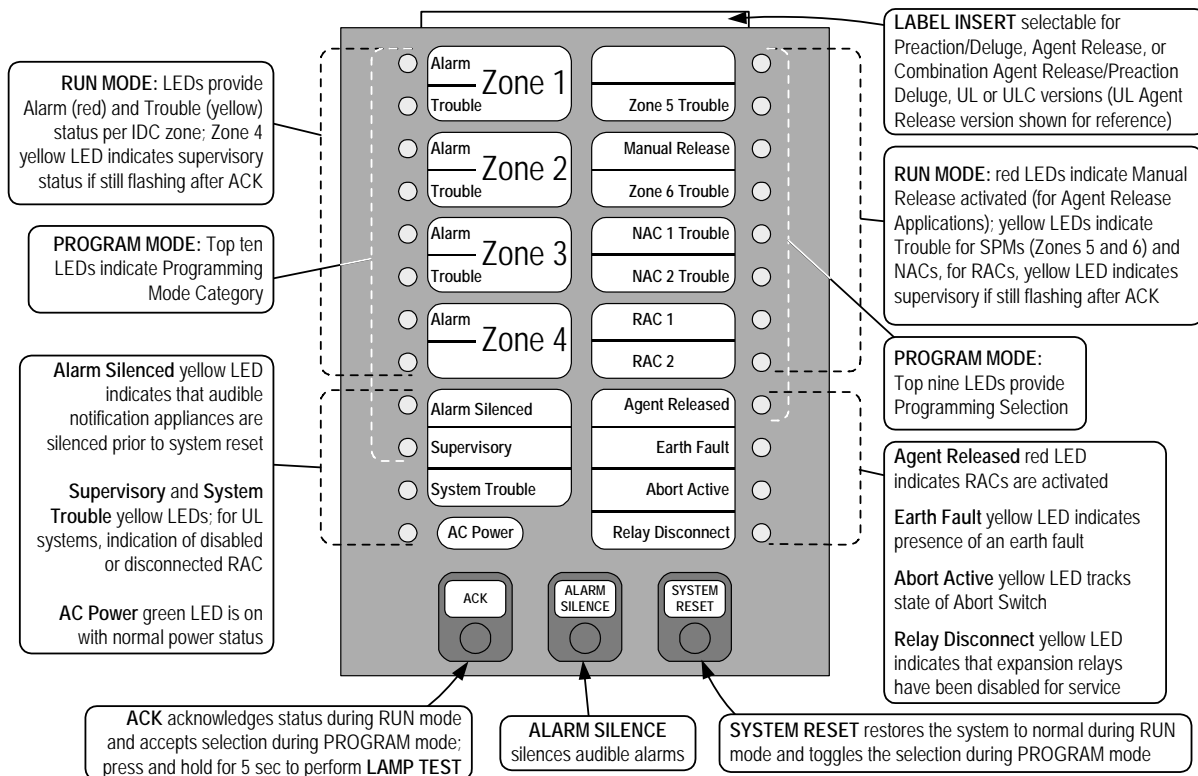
RUN MODE: LEDs provide Alarm (red) and Trouble (yellow) status per IDC zone; Zone 4 yellow LED indicates supervisory status if still flashing after ACK

PROGRAM MODE: Top ten LEDs indicate Programming Mode Category

Alarm Silenced yellow LED indicates that audible notification appliances are silenced prior to system reset

Supervisory and System Trouble yellow LEDs; for UL systems, indication of disabled or disconnected RAC

AC Power green LED is on with normal power status

Alarm
Zone 1
Trouble

Alarm
Zone 2
Trouble

Alarm
Zone 3
Trouble

Alarm
Zone 4

Alarm Silenced
Supervisory
System Trouble
AC Power

Zone 5 Trouble
Manual Release
Zone 6 Trouble
NAC 1 Trouble
NAC 2 Trouble
RAC 1
RAC 2
Agent Released
Earth Fault
Abort Active
Relay Disconnect

ACK
ALARM SILENCE
SYSTEM RESET

LABEL INSERT selectable for Preaction/Deluge, Agent Release, or Combination Agent Release/Preaction Deluge, UL or ULC versions (UL Agent Release version shown for reference)

RUN MODE: red LEDs indicate Manual Release activated (for Agent Release Applications); yellow LEDs indicate Trouble for SPMs (Zones 5 and 6) and NACs, for RACs, yellow LED indicates supervisory if still flashing after ACK

PROGRAM MODE: Top nine LEDs provide Programming Selection

Agent Released red LED indicates RACs are activated

Earth Fault yellow LED indicates presence of an earth fault

Abort Active yellow LED tracks state of Abort Switch

Relay Disconnect yellow LED indicates that expansion relays have been disabled for service

ACK acknowledges status during RUN mode and accepts selection during PROGRAM mode; press and hold for 5 sec to perform LAMP TEST

ALARM SILENCE silences audible alarms

SYSTEM RESET restores the system to normal during RUN mode and toggles the selection during PROGRAM mode